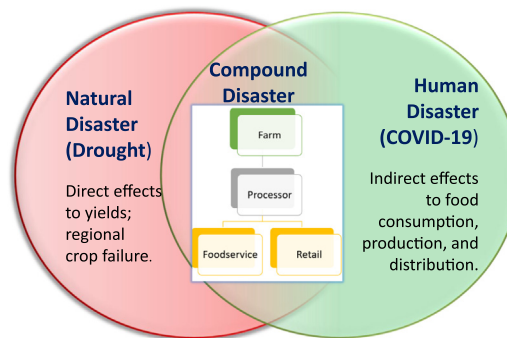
Natural Disaster (Drought)

Direct effects to yields; regional crop failure.

Compound Disaster

Farm

Processor

Foodservice

Retail

Human Disaster (COVID-19)

Indirect effects to food consumption, production, and distribution.